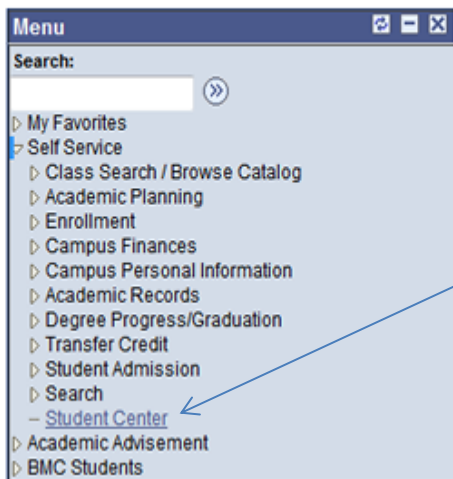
Menu

Search:

My Favorites
Self Service
Class Search / Browse Catalog
Academic Planning
Enrollment
Campus Finances
Campus Personal Information
Academic Records
Degree Progress/Graduation
Transfer Credit
Student Admission
Search
– Student Center
Academic Advisement
BMC Students